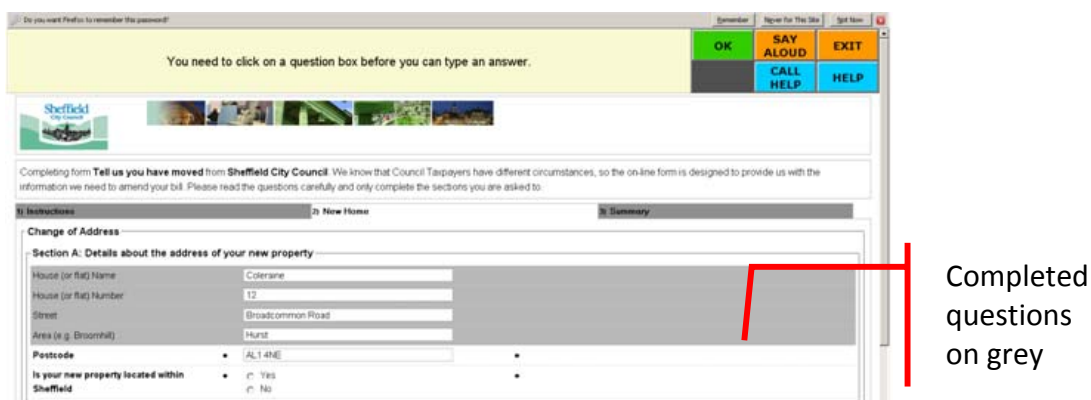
Do you want Firefox to remember this password?

Remember | Never for This Site | Not Now

You need to click on a question box before you can type an answer.

OK | SAY ALOUD | EXIT
CALL HELP | HELP

Sheffield City Council

Completing form **Tell us you have moved** from **Sheffield City Council**. We know that Council Taxpayers have different circumstances, so the on-line form is designed to provide us with the information we need to amend your bill. Please read the questions carefully and only complete the sections you are asked to.

1) Instructions | 2) New Home | 3) Summary

Change of Address

Section A: Details about the address of your new property

House (or flat) Name | Coleraine
House (or flat) Number | 12
Street | Broadcommon Road
Area (e.g. Broomhill) | Hurst
Postcode • | AL1 4NE •
Is your new property located within Sheffield • | Yes •
No

Completed questions on grey